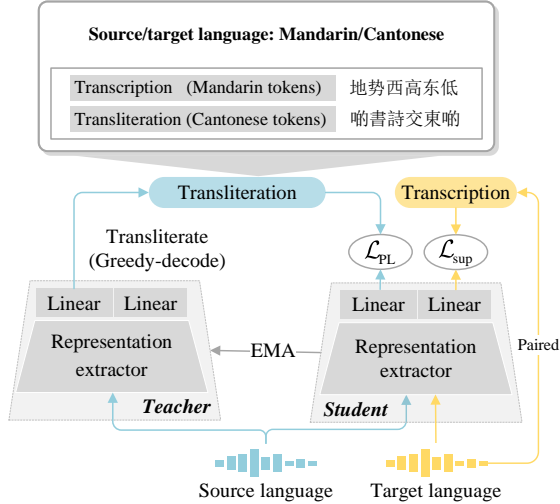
Source/target language: Mandarin/Cantonese

Transcription (Mandarin tokens) 地势西高东低

Transliteration (Cantonese tokens) 啲書詩交東啲

Transliteration

Transcription

Transliterate (Greedy-decode)

$\mathcal{L}_{PL}$

$\mathcal{L}_{sup}$

Linear Linear

Representation extractor

Teacher

EMA

Linear Linear

Representation extractor

Student

Paired

Source language

Target language